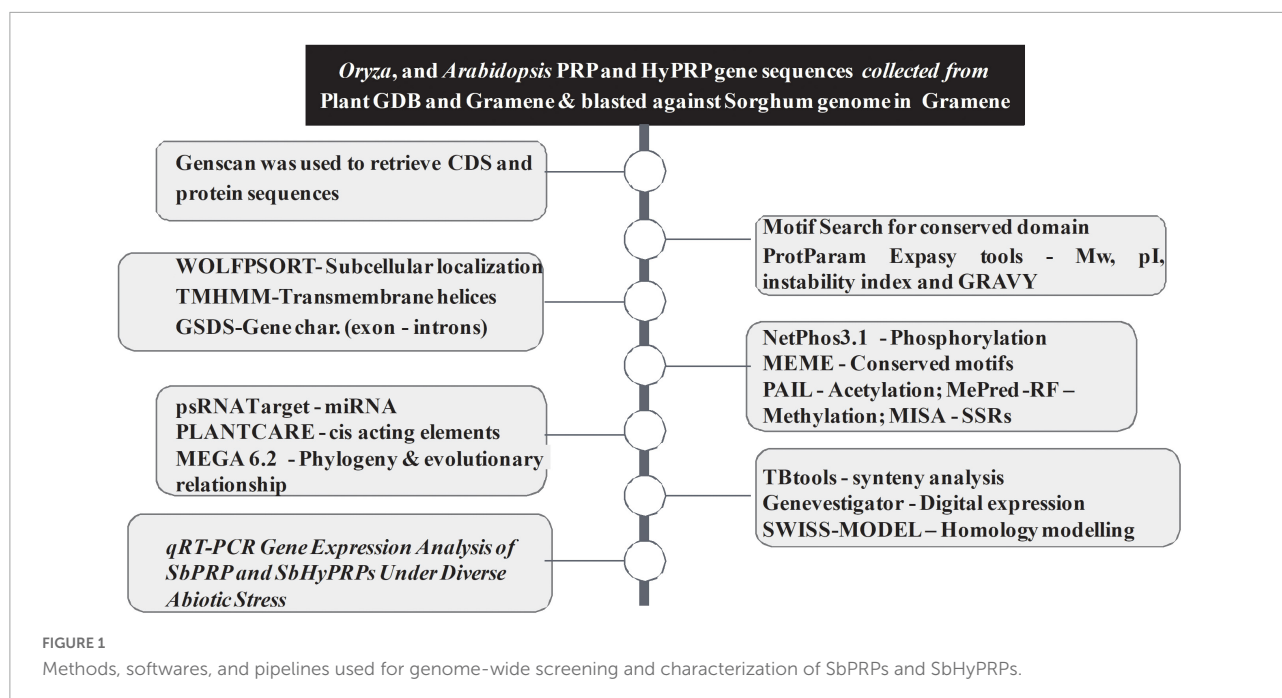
*Oryza*, and *Arabidopsis* PRP and HyPRP gene sequences *collected from* Plant GDB and Gramene & blasted against Sorghum genome in Gramene

Genscan was used to retrieve CDS and protein sequences

Motif Search for conserved domain
ProtParam Expasy tools - Mw, pI, instability index and GRAVY

WOLFPSORT- Subcellular localization
TMHMM-Transmembrane helices
GSDS-Gene char. (exon - introns)

NetPhos3.1 - Phosphorylation
MEME - Conserved motifs
PAIL - Acetylation; MePred -RF – Methylation; MISA - SSRs

psRNATarget - miRNA
PLANTCARE - cis acting elements
MEGA 6.2 - Phylogeny & evolutionary relationship

TBtools - synteny analysis
Genevestigator - Digital expression
SWISS-MODEL – Homology modelling

*qRT-PCR Gene Expression Analysis of SbPRP and SbHyPRPs Under Diverse Abiotic Stress*

FIGURE 1
Methods, softwares, and pipelines used for genome-wide screening and characterization of SbPRPs and SbHyPRPs.